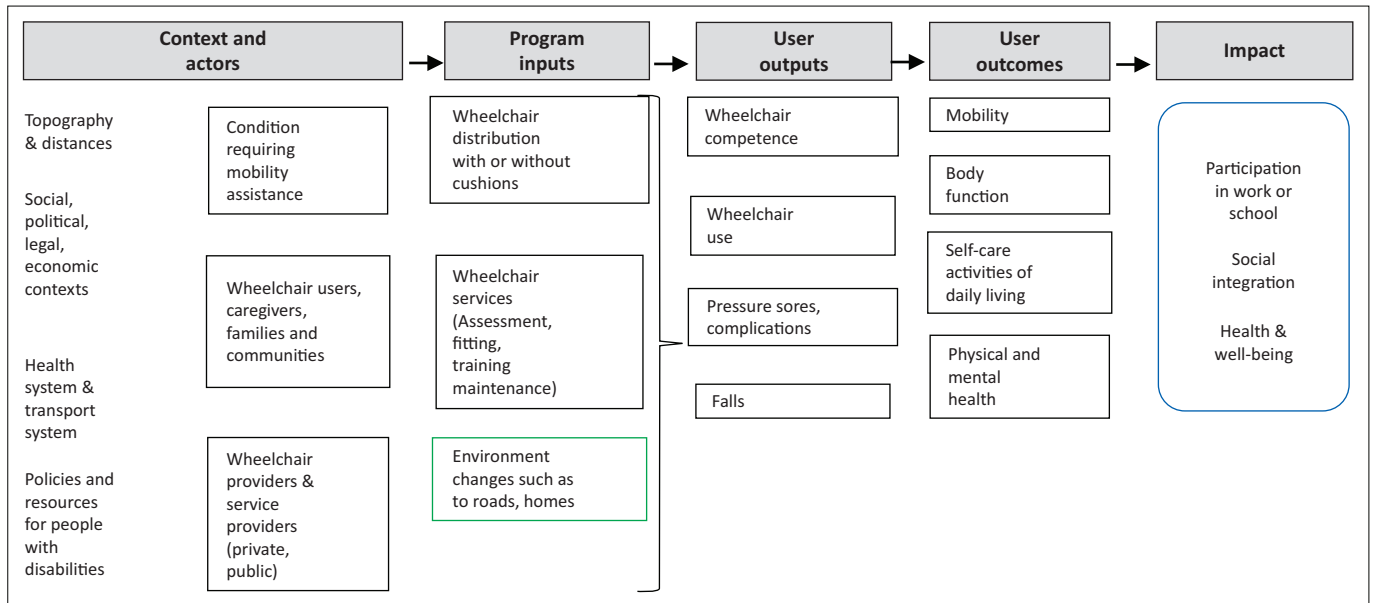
Context and actors

Program inputs

User outputs

User outcomes

Impact

Topography & distances

Social, political, legal, economic contexts

Health system & transport system

Policies and resources for people with disabilities

Condition requiring mobility assistance

Wheelchair users, caregivers, families and communities

Wheelchair providers & service providers (private, public)

Wheelchair distribution with or without cushions

Wheelchair services (Assessment, fitting, training maintenance)

Environment changes such as to roads, homes

Wheelchair competence

Wheelchair use

Pressure sores, complications

Falls

Mobility

Body function

Self-care activities of daily living

Physical and mental health

Participation in work or school

Social integration

Health & well-being